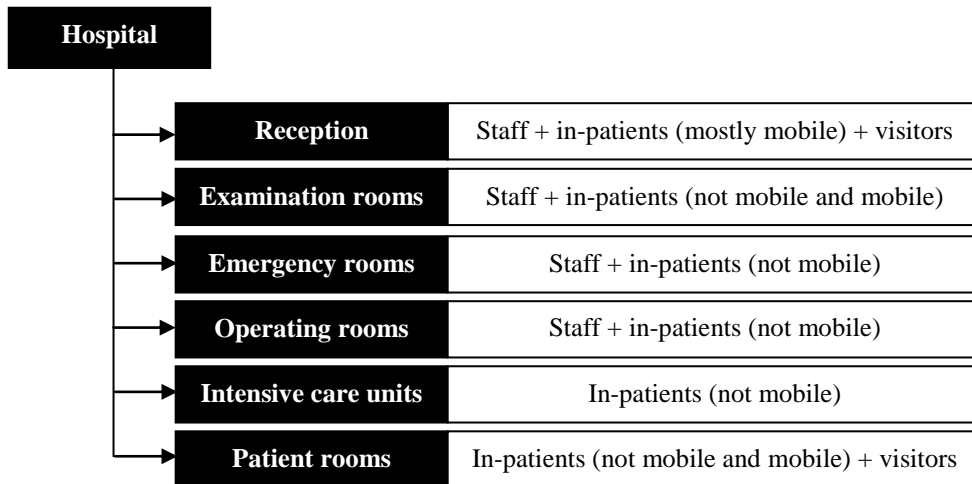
Hospital

Reception | Staff + in-patients (mostly mobile) + visitors

Examination rooms | Staff + in-patients (not mobile and mobile)

Emergency rooms | Staff + in-patients (not mobile)

Operating rooms | Staff + in-patients (not mobile)

Intensive care units | In-patients (not mobile)

Patient rooms | In-patients (not mobile and mobile) + visitors